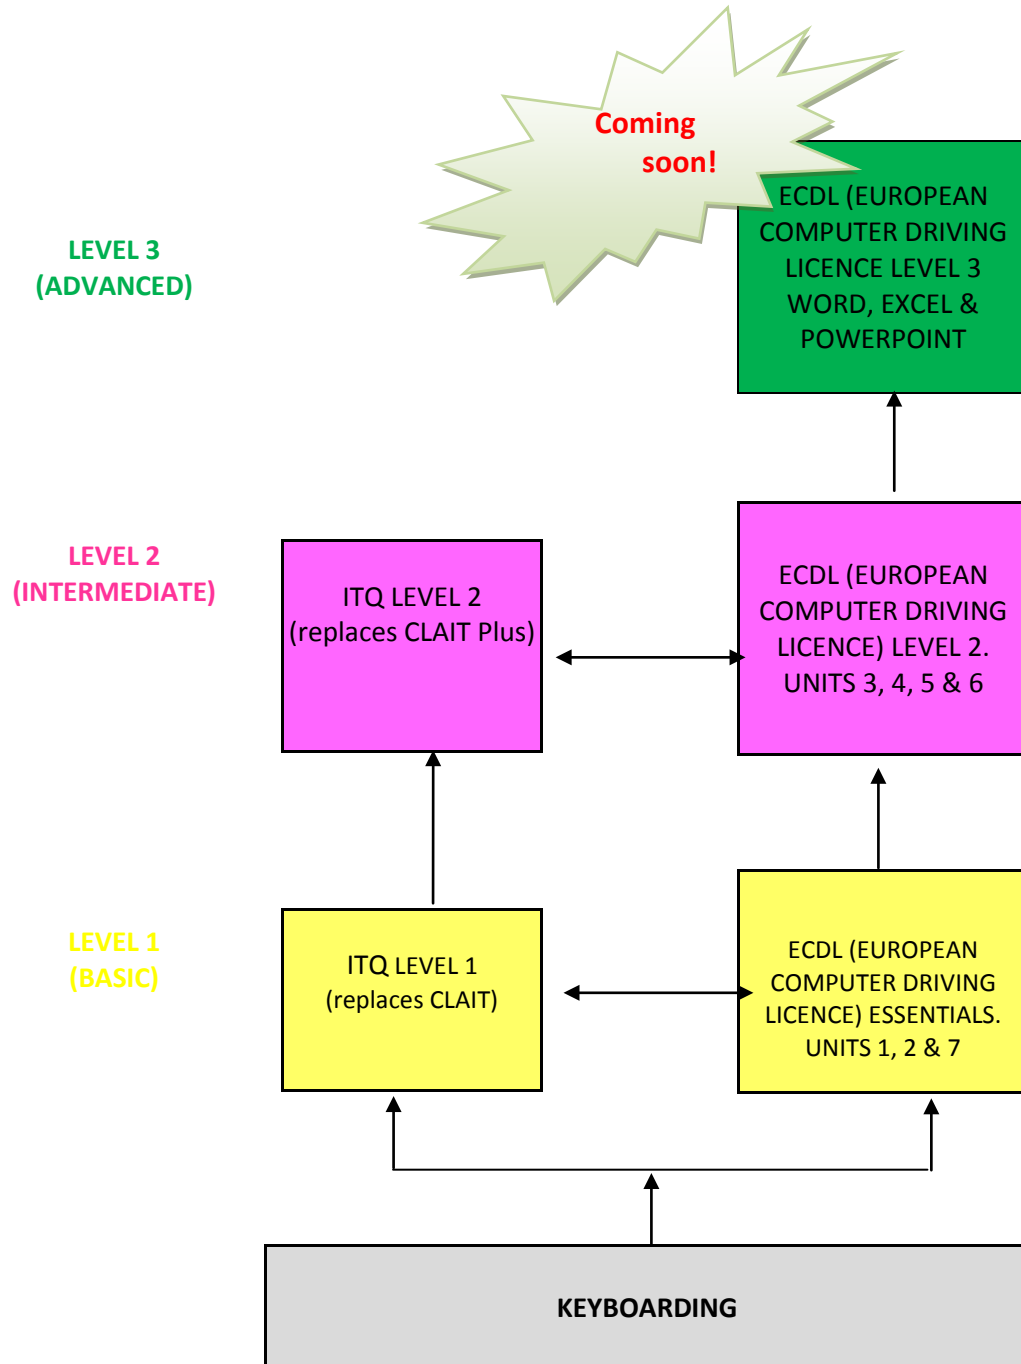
Coming soon!

LEVEL 3 (ADVANCED)

ECDL (EUROPEAN COMPUTER DRIVING LICENCE LEVEL 3 WORD, EXCEL & POWERPOINT

LEVEL 2 (INTERMEDIATE)

ITQ LEVEL 2 (replaces CLAIT Plus)

ECDL (EUROPEAN COMPUTER DRIVING LICENCE) LEVEL 2. UNITS 3, 4, 5 & 6

LEVEL 1 (BASIC)

ITQ LEVEL 1 (replaces CLAIT)

ECDL (EUROPEAN COMPUTER DRIVING LICENCE) ESSENTIALS. UNITS 1, 2 & 7

KEYBOARDING